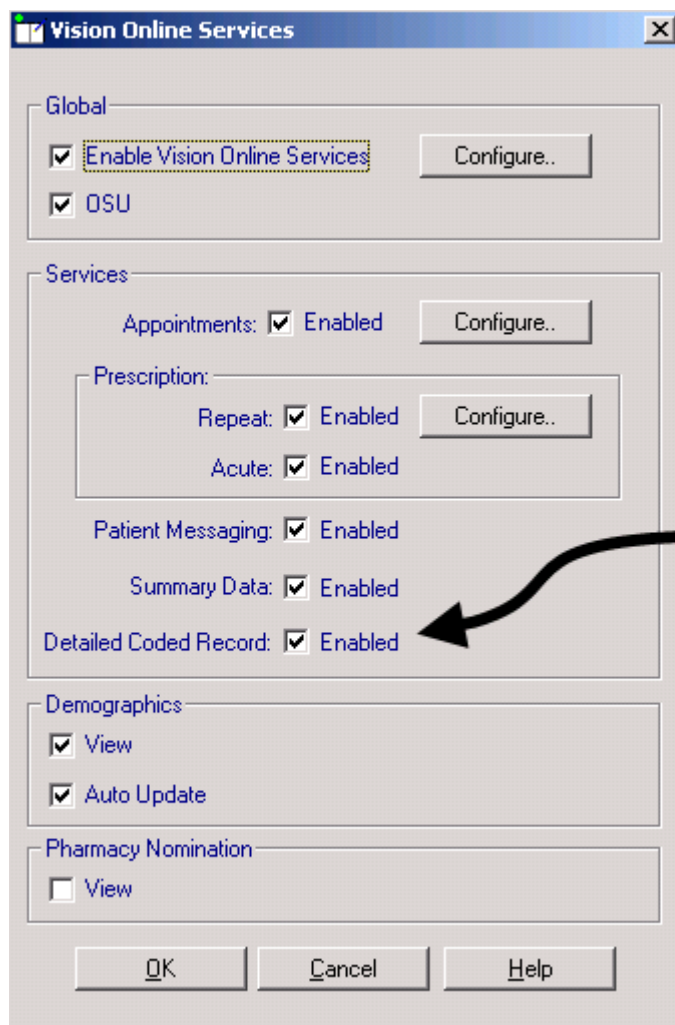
Vision Online Services

Global
Enable Vision Online Services
Configure..
OSU

Services
Appointments: Enabled
Configure..
Prescription:
Repeat: Enabled
Configure..
Acute: Enabled
Patient Messaging: Enabled
Summary Data: Enabled
Detailed Coded Record: Enabled

Demographics
View
Auto Update

Pharmacy Nomination
View

OK
Cancel
Help